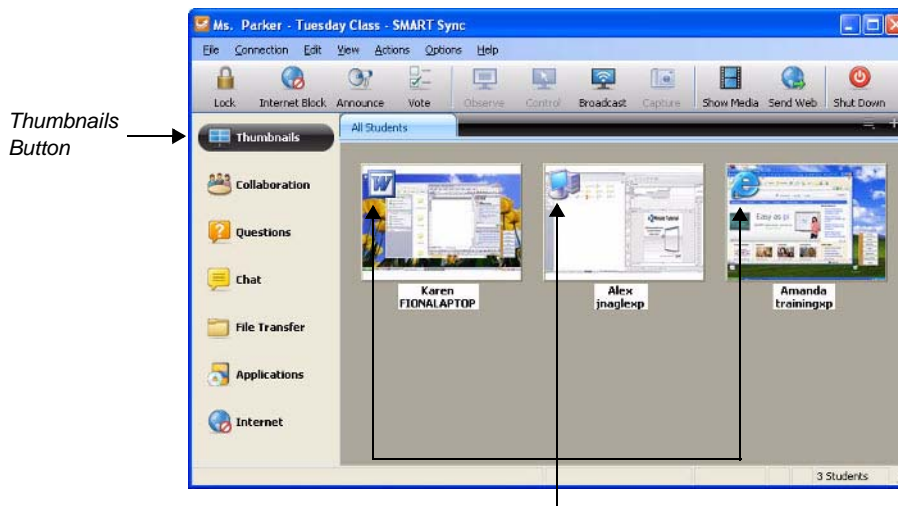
Ms. Parker - Tuesday Class - SMART Sync

File Connection Edit View Actions Options Help

Lock Internet Block Announce Vote Observe Control Broadcast Capture Show Media Send Web Shut Down

Thumbnails Button

Thumbnails

All Students

Collaboration

Questions

Chat

File Transfer

Applications

Internet

Karen FIONALAPTOP

Alex jnaglexp

Amanda trainingxp

Easy as pi

3 Students